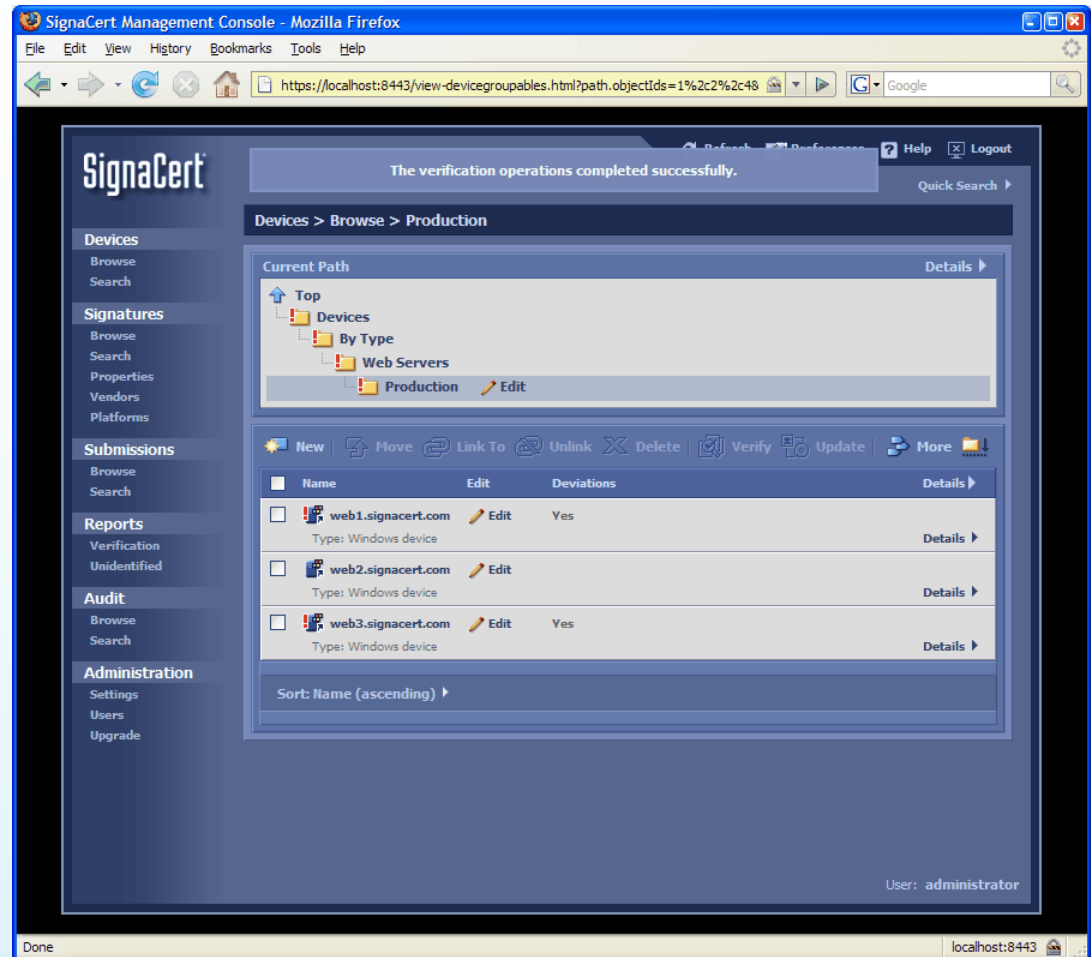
SignaCert Management Console - Mozilla Firefox

File Edit View History Bookmarks Tools Help

https://localhost:8443/view-devicegroupables.html?path.objectIds=1%2c2%2c4&

Google

SignaCert

The verification operations completed successfully.

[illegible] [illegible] Help Logout

Quick Search

Devices > Browse > Production

Devices
Browse
Search

Signatures
Browse
Search
Properties
Vendors
Platforms

Submissions
Browse
Search

Reports
Verification
Unidentified

Audit
Browse
Search

Administration
Settings
Users
Upgrade

Current Path

Details

Top
Devices
By Type
Web Servers
Production Edit

New Move Link To Unlink Delete Verify Update More

| Name | Edit | Deviations | Details |
|---|---|---|---|
| web1.signacert.com<br>Type: Windows device | Edit | Yes | Details |
| web2.signacert.com<br>Type: Windows device | Edit | | Details |
| web3.signacert.com<br>Type: Windows device | Edit | Yes | Details |

Sort: Name (ascending)

User: administrator

Done

localhost:8443